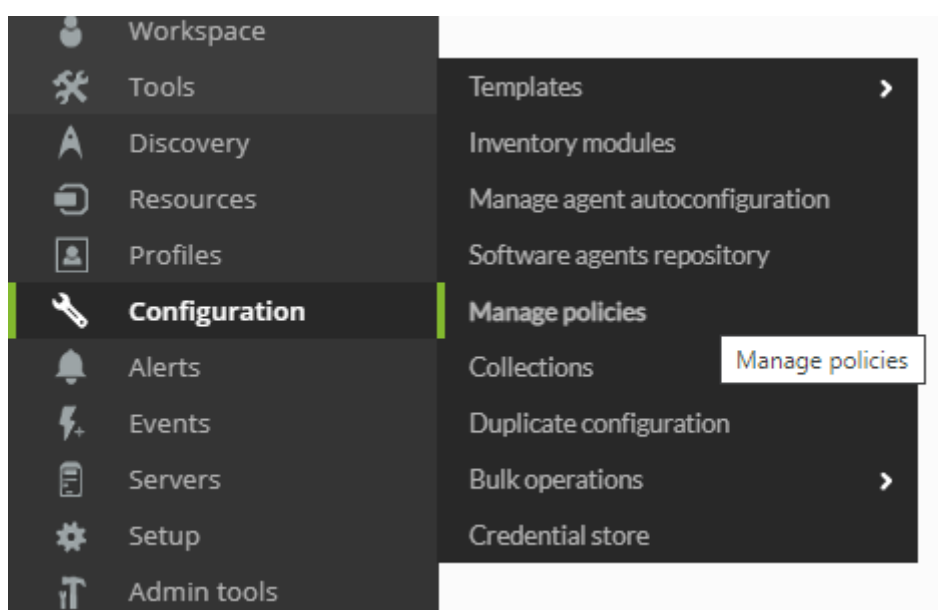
Workspace
Tools
Discovery
Resources
Profiles
Configuration
Alerts
Events
Servers
Setup
Admin tools

Templates
Inventory modules
Manage agent autoconfiguration
Software agents repository
Manage policies
Collections
Duplicate configuration
Bulk operations
Credential store

Manage policies